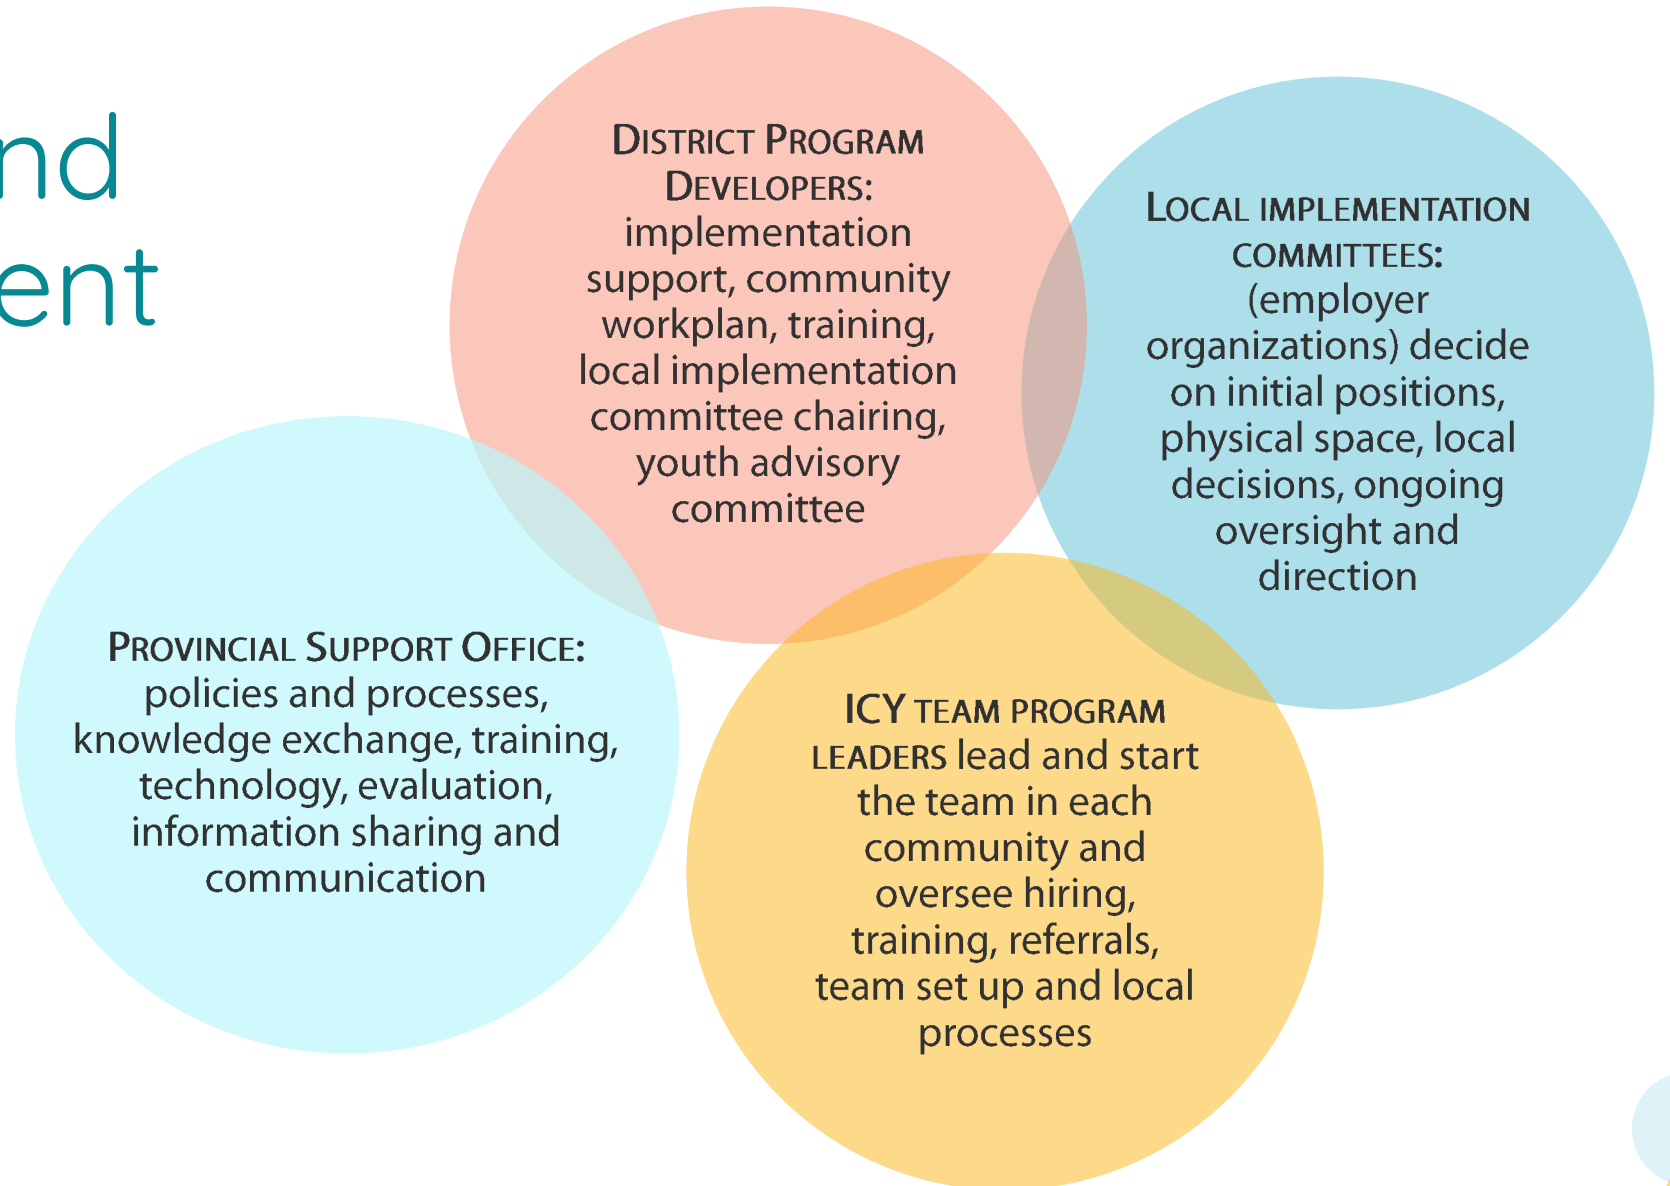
nd
ent

District Program Developers: implementation support, community workplan, training, local implementation committee chairing, youth advisory committee

Local implementation committees: (employer organizations) decide on initial positions, physical space, local decisions, ongoing oversight and direction

Provincial Support Office: policies and processes, knowledge exchange, training, technology, evaluation, information sharing and communication

ICY team program leaders lead and start the team in each community and oversee hiring, training, referrals, team set up and local processes